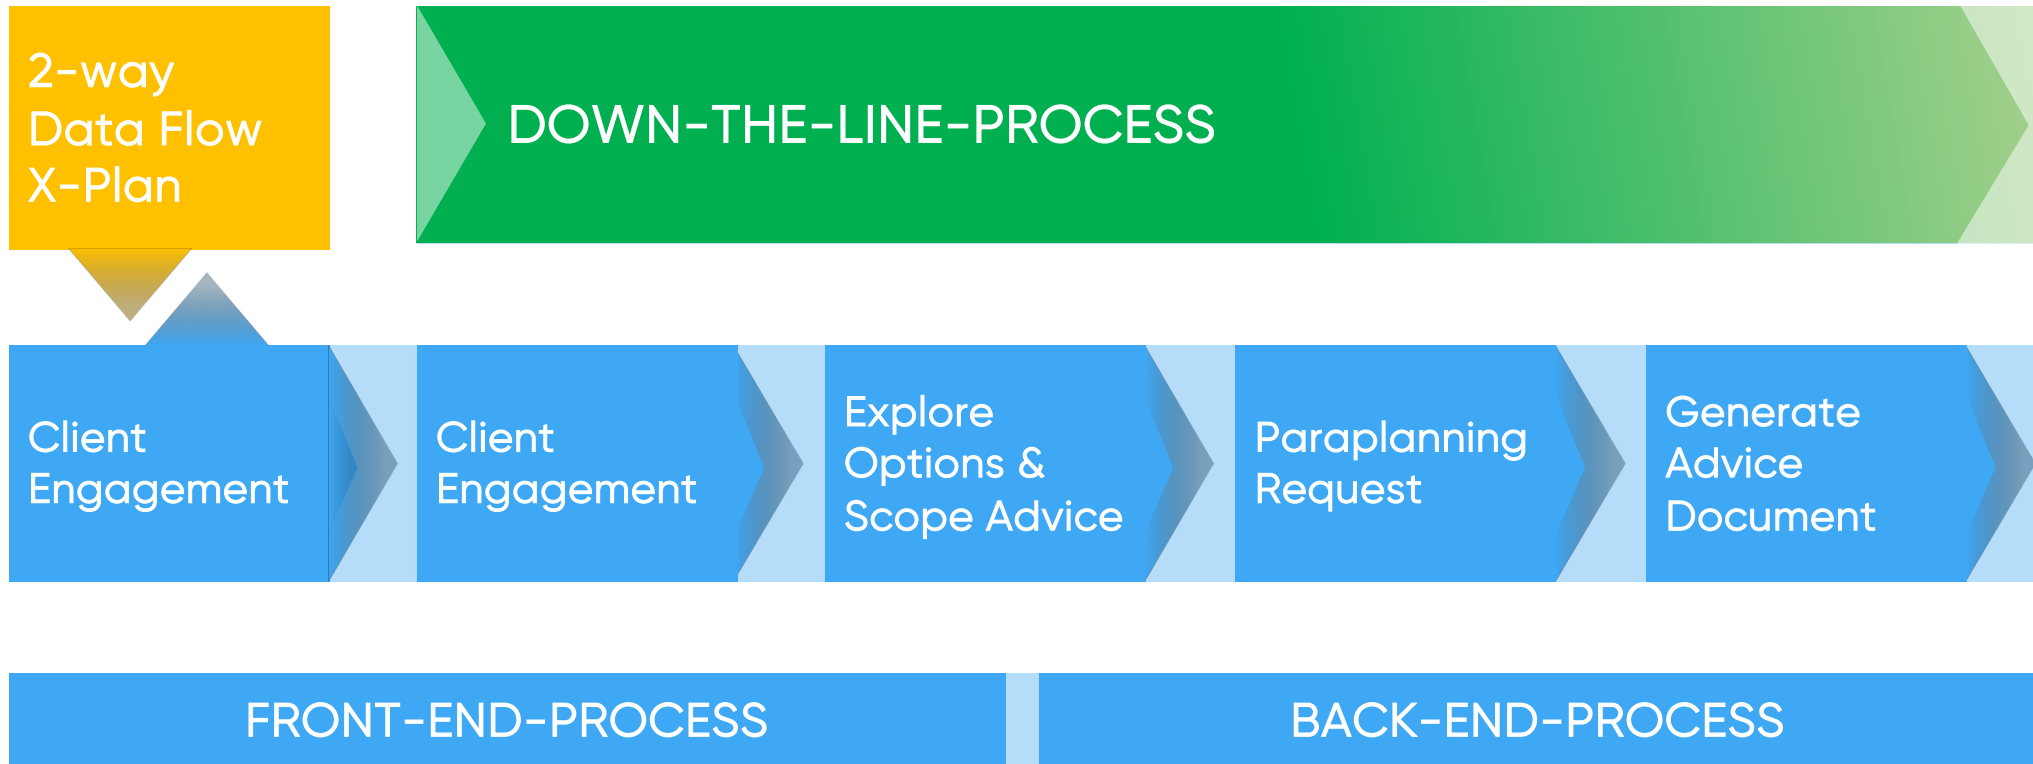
2-way
Data Flow
X-Plan

DOWN-THE-LINE-PROCESS

Client Engagement

Client Engagement

Explore Options & Scope Advice

Paraplanning Request

Generate Advice Document

FRONT-END-PROCESS

BACK-END-PROCESS